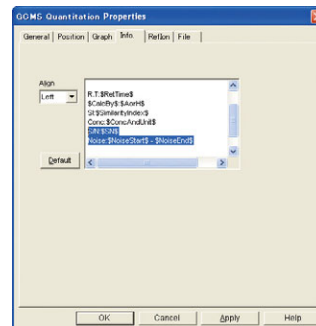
GCMS Quantitation Properties

General | Position | Graph | Info. | Ret.Ion | File |

Align
Left

R.T.:$RetTime$
$CalcBy$:$AorH$
SI:$SimilarityIndex$
Conc.:$ConcAndUnit$
S/N:$SN$
Noise:$NoiseStart$ - $NoiseEnd$

Default

OK
Cancel
Apply
Help